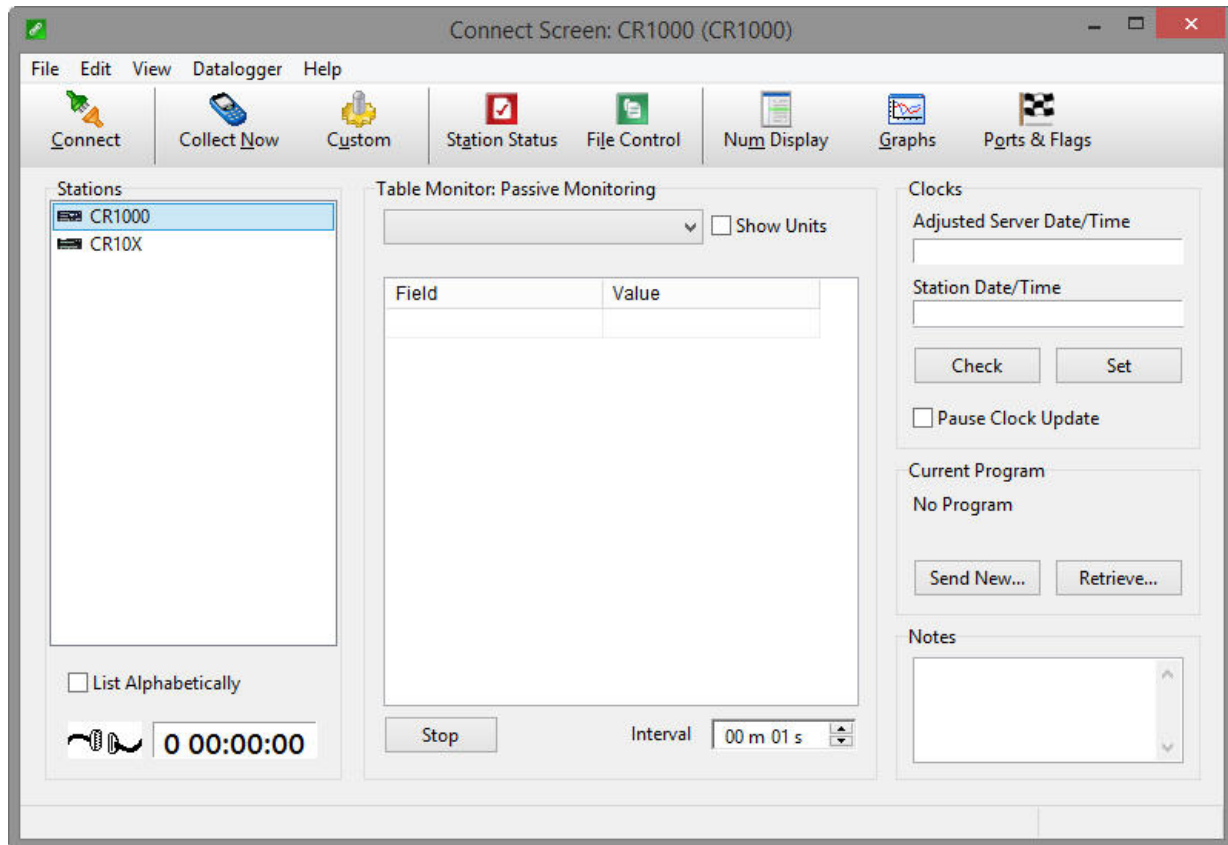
Connect Screen: CR1000 (CR1000)

File Edit View Datalogger Help

Connect Collect Now Custom Station Status File Control Num Display Graphs Ports & Flags

Stations
CR1000
CR10X

List Alphabetically

0 00:00:00

Table Monitor: Passive Monitoring

Show Units

| Field | Value |
|---|---|
| | |

Stop

Interval 00 m 01 s

Clocks
Adjusted Server Date/Time

Station Date/Time

Check Set

Pause Clock Update

Current Program
No Program

Send New... Retrieve...

Notes